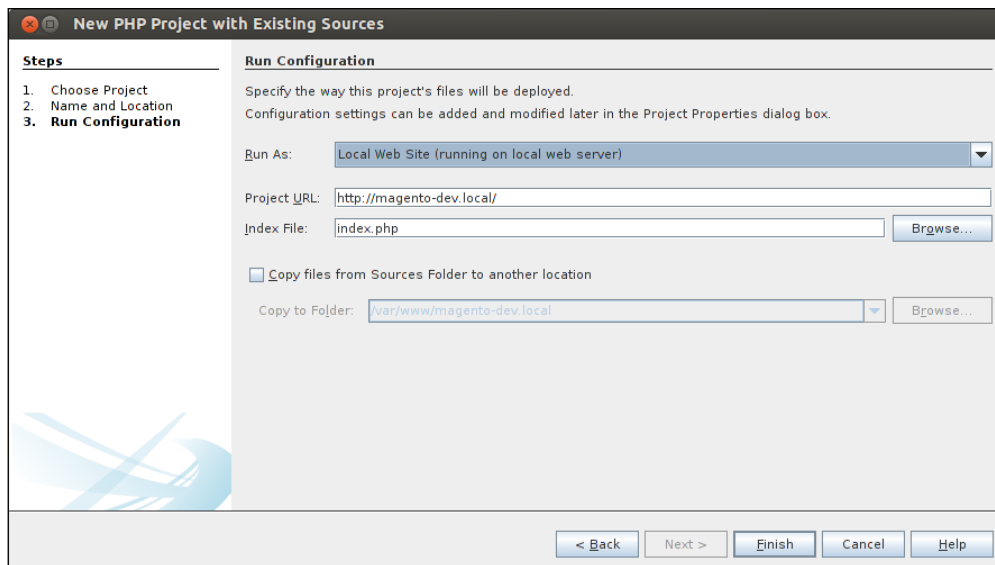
New PHP Project with Existing Sources

Steps

1. Choose Project
2. Name and Location
3. Run Configuration

Run Configuration

Specify the way this project's files will be deployed.

Configuration settings can be added and modified later in the Project Properties dialog box.

Run As: Local Web Site (running on local web server)

Project URL: http://magento-dev.local/

Index File: index.php Browse...

Copy files from Sources Folder to another location

Copy to Folder: /var/www/magento-dev.local Browse...

< Back Next > Finish Cancel Help